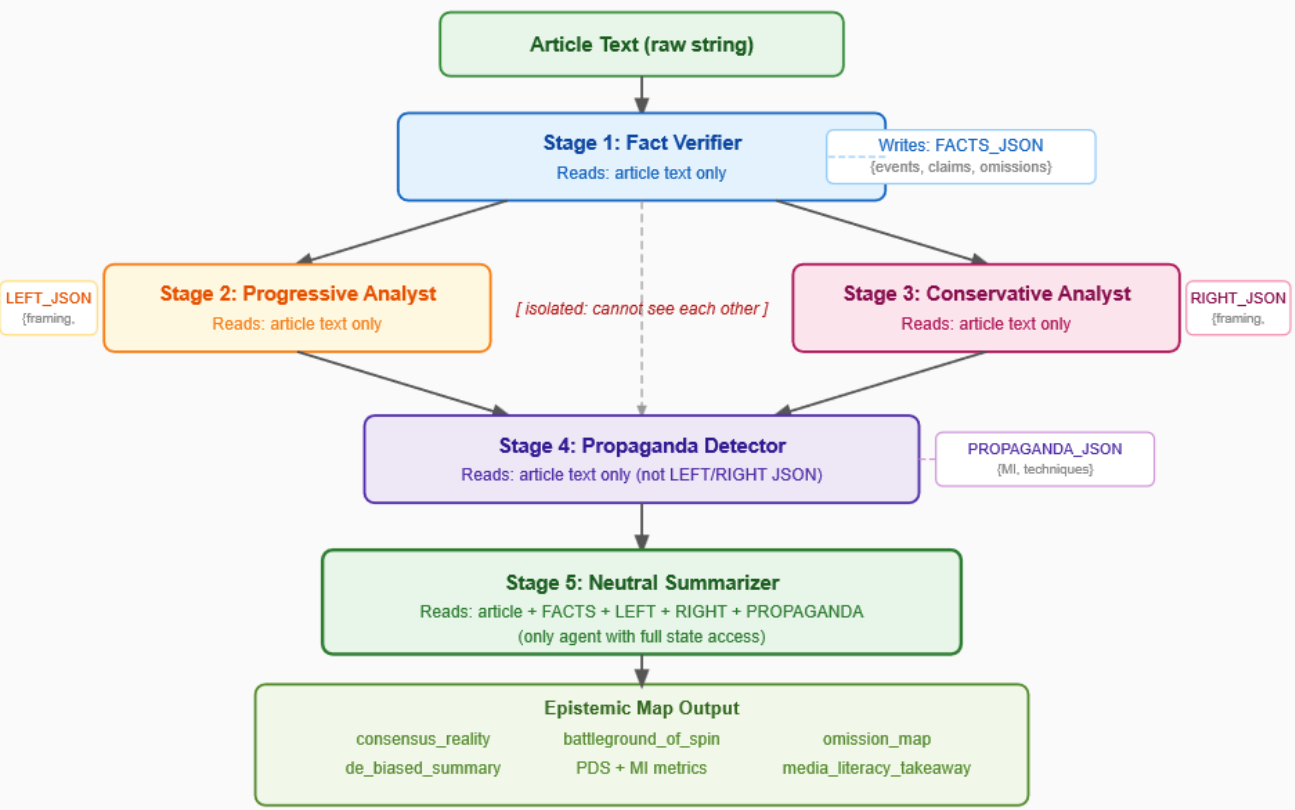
Article Text (raw string)

Stage 1: Fact Verifier
Reads: article text only

Writes: FACTS_JSON
{events, claims, omissions}

LEFT_JSON
{framing,

Stage 2: Progressive Analyst
Reads: article text only

[ isolated: cannot see each other ]

Stage 3: Conservative Analyst
Reads: article text only

RIGHT_JSON
{framing,

Stage 4: Propaganda Detector
Reads: article text only (not LEFT/RIGHT JSON)

PROPAGANDA_JSON
{MI, techniques}

Stage 5: Neutral Summarizer
Reads: article + FACTS + LEFT + RIGHT + PROPAGANDA
(only agent with full state access)

Epistemic Map Output
consensus_reality
battleground_of_spin
omission_map
de_biased_summary
PDS + MI metrics
media_literacy_takeaway